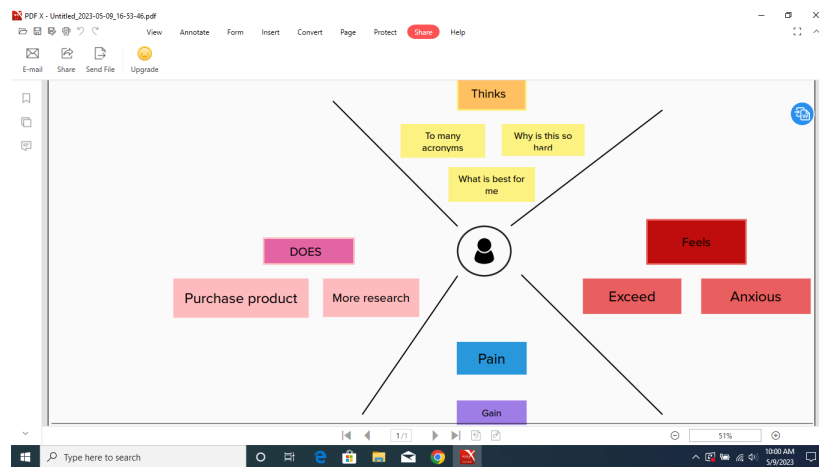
PDF X - Untitled_2023-05-09_16-53-46.pdf

View Annotate Form Insert Convert Page Protect Share Help

E-mail Share Send File Upgrade

Thinks

To many acronyms

Why is this so hard

What is best for me

DOES

Purchase product

More research

Feels

Exceed

Anxious

Pain

Gain

1/1

51%

Type here to search

10:00 AM
5/9/2023